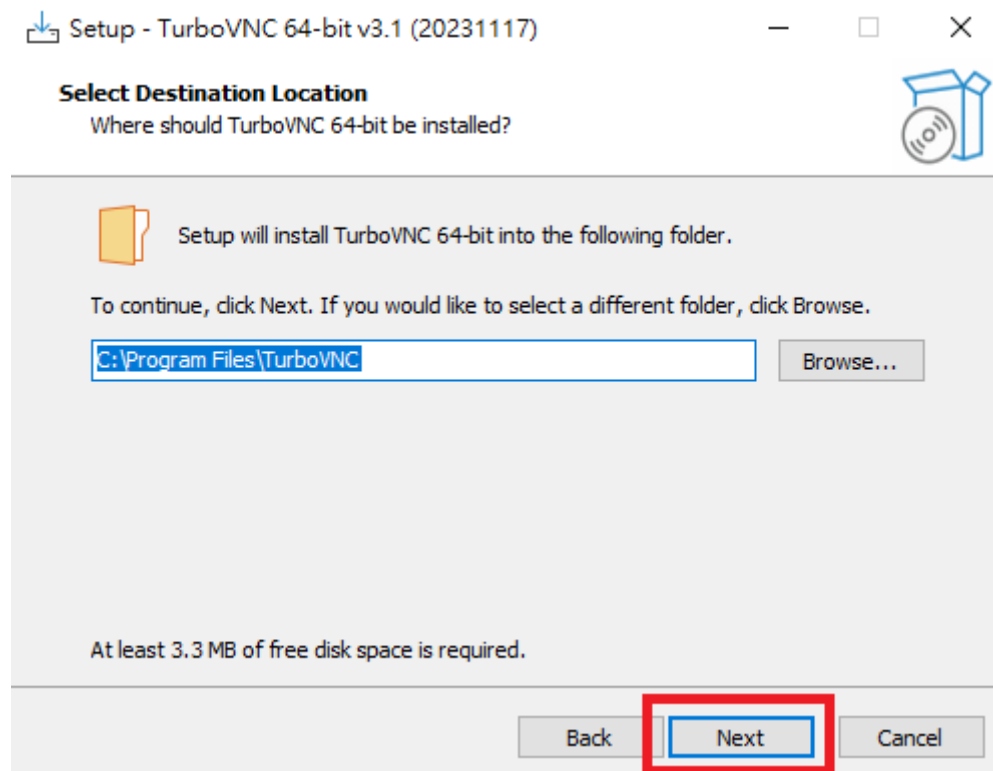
Setup - TurboVNC 64-bit v3.1 (20231117)

Select Destination Location
Where should TurboVNC 64-bit be installed?

Setup will install TurboVNC 64-bit into the following folder.

To continue, click Next. If you would like to select a different folder, click Browse.

C:\Program Files\TurboVNC

Browse...

At least 3.3 MB of free disk space is required.

Back

Next

Cancel